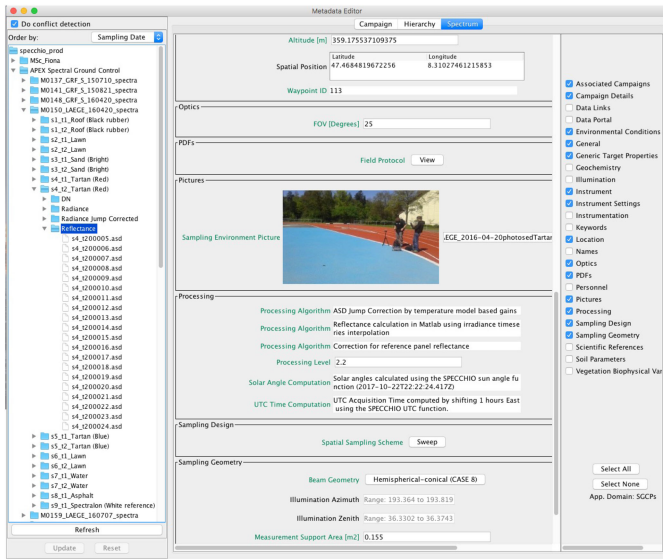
Metadata Editor

Do conflict detection

Order by: Sampling Date

specchio_prod
MSc_Fiona
APEX Spectral Ground Control
M0137_GRF_S_150710_spectra
M0141_GRF_S_150821_spectra
M0148_GRF_S_160420_spectra
M0150_LAEGE_160420_spectra
s1_t1_Roof (Black rubber)
s1_t2_Roof (Black rubber)
s2_t1_Lawn
s2_t2_Lawn
s3_t1_Sand (Bright)
s3_t2_Sand (Bright)
s4_t1_Tartan (Red)
s4_t2_Tartan (Red)
DN
Radiance
Radiance Jump Corrected
Reflectance
s4_t200005.asd
s4_t200006.asd
s4_t200007.asd
s4_t200008.asd
s4_t200009.asd
s4_t200010.asd
s4_t200011.asd
s4_t200012.asd
s4_t200013.asd
s4_t200014.asd
s4_t200015.asd
s4_t200016.asd
s4_t200017.asd
s4_t200018.asd
s4_t200019.asd
s4_t200020.asd
s4_t200021.asd
s4_t200022.asd
s4_t200023.asd
s4_t200024.asd
s5_t1_Tartan (Blue)
s5_t2_Tartan (Blue)
s6_t1_Lawn
s6_t2_Lawn
s7_t1_Water
s7_t2_Water
s8_t1_Asphalt
s9_t1_Spectralon (White reference)
M0159_LAEGE_160707_spectra

Refresh

Update Reset

Campaign Hierarchy Spectrum

Altitude [m] 359.175537109375

Spatial Position Latitude 47.4684819672256 Longitude 8.31027461215853

Waypoint ID 113

Optics

FOV [Degrees] 25

PDFs

Field Protocol View

Pictures

Sampling Environment Picture .EGE_2016-04-20photosedTartan

Processing

Processing Algorithm ASD Jump Correction by temperature model based gains

Processing Algorithm Reflectance calculation in Matlab using irradiance timeseries interpolation

Processing Algorithm Correction for reference panel reflectance

Processing Level 2.2

Solar Angle Computation Solar angles calculated using the SPECCHIO sun angle function (2017-10-22T22:22:24.417Z)

UTC Time Computation UTC Acquisition Time computed by shifting 1 hours East using the SPECCHIO UTC function.

Sampling Design

Spatial Sampling Scheme Sweep

Sampling Geometry

Beam Geometry Hemispherical-conical (CASE 8)

Illumination Azimuth Range: 193.364 to 193.819

Illumination Zenith Range: 36.3302 to 36.3743

Measurement Support Area [m2] 0.155

Associated Campaigns
Campaign Details
Data Links
Data Portal
Environmental Conditions
General
Generic Target Properties
Geochemistry
Illumination
Instrument
Instrument Settings
Instrumentation
Keywords
Location
Names
Optics
PDFs
Personnel
Pictures
Processing
Sampling Design
Sampling Geometry
Scientific References
Soil Parameters
Vegetation Biophysical Var

Select All
Select None
App. Domain: SGCPs